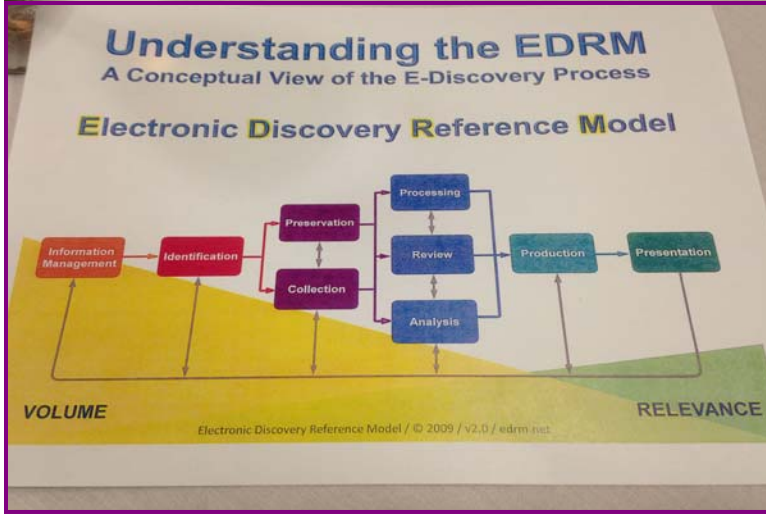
Understanding the EDRM
A Conceptual View of the E-Discovery Process

Electronic Discovery Reference Model

Information Management

Identification

Preservation

Collection

Processing

Review

Analysis

Production

Presentation

VOLUME

RELEVANCE

Electronic Discovery Reference Model / © 2009 / v2.0 / edrm.net